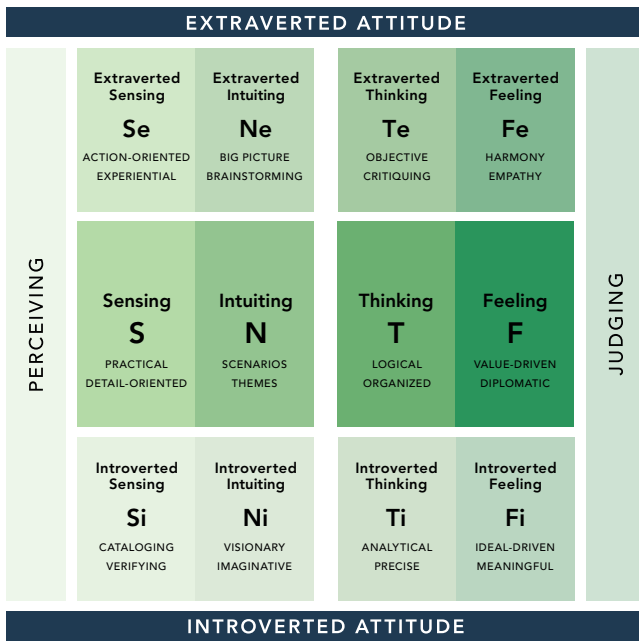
EXTRAVERTED ATTITUDE

PERCEIVING

| Extraverted Sensing<br>Se<br>ACTION-ORIENTED<br>EXPERIENTIAL | Extraverted Intuiting<br>Ne<br>BIG PICTURE<br>BRAINSTORMING | Extraverted Thinking<br>Te<br>OBJECTIVE<br>CRITIQUING | Extraverted Feeling<br>Fe<br>HARMONY<br>EMPATHY |
|---|---|---|---|
| Sensing<br>S<br>PRACTICAL<br>DETAIL-ORIENTED | Intuiting<br>N<br>SCENARIOS<br>THEMES | Thinking<br>T<br>LOGICAL<br>ORGANIZED | Feeling<br>F<br>VALUE-DRIVEN<br>DIPLOMATIC |
| Introverted Sensing<br>Si<br>CATALOGING<br>VERIFYING | Introverted Intuiting<br>Ni<br>VISIONARY<br>IMAGINATIVE | Introverted Thinking<br>Ti<br>ANALYTICAL<br>PRECISE | Introverted Feeling<br>Fi<br>IDEAL-DRIVEN<br>MEANINGFUL |

JUDGING

INTROVERTED ATTITUDE